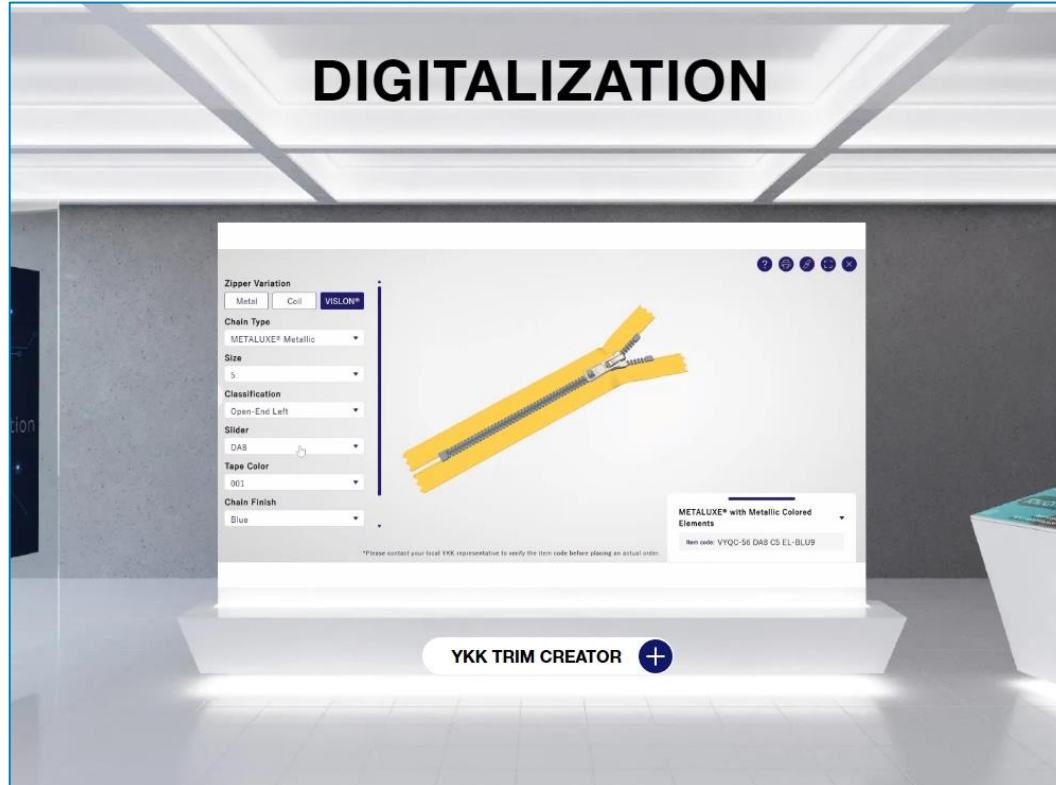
DIGITALIZATION

Zipper Variation
Metal
Coil
VISLON®
Chain Type
METALUXE® Metallic
Size
5
Classification
Open-End Left
Slider
DA8
Tape Color
001
Chain Finish
Blue

*Please contact your local YKK representative to verify the item code before placing an actual order.

METALUXE® with Metallic Colored Elements
Item code: VYQC-56 DA8 C5 EL-BLU9

tion

YKK TRIM CREATOR